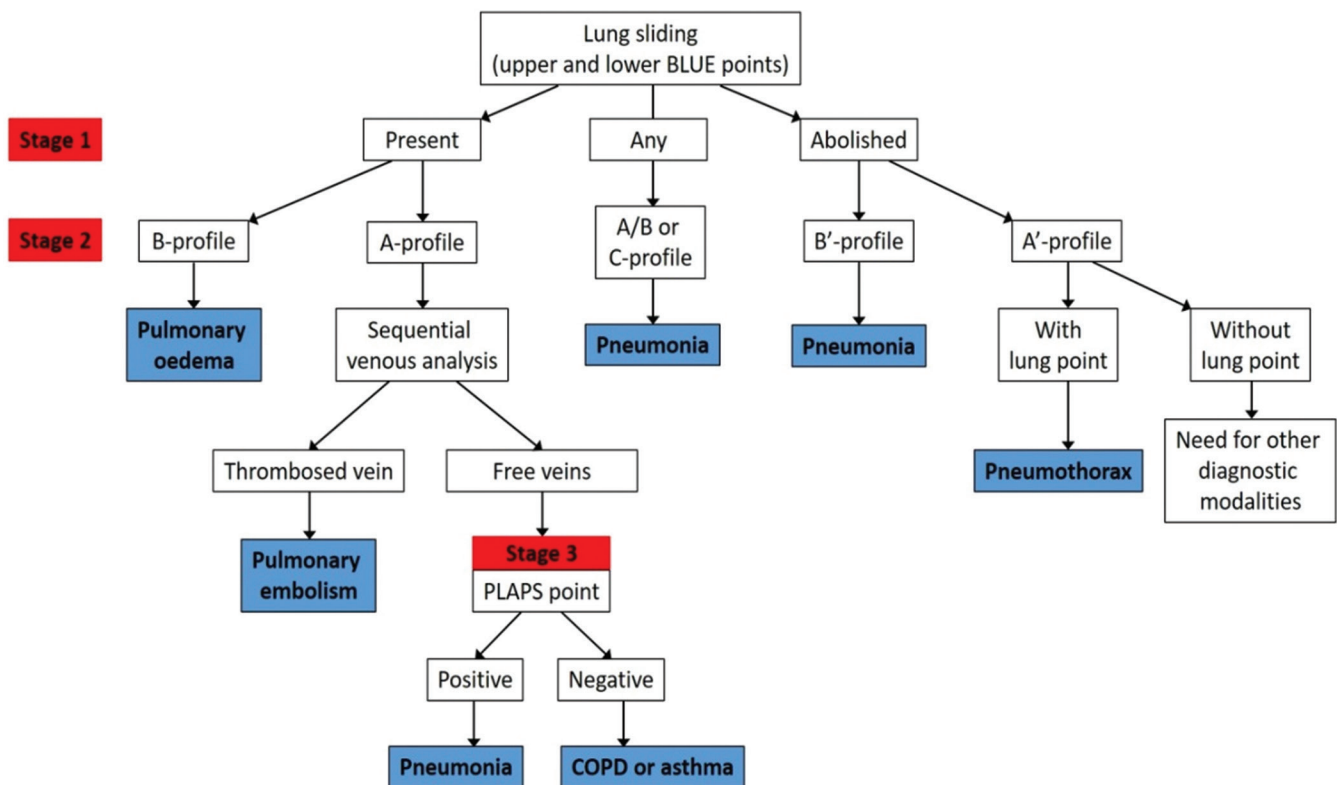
Lung sliding
(upper and lower BLUE points)

Stage 1

Present

Any

Abolished

Stage 2

B-profile

A-profile

A/B or C-profile

B'-profile

A'-profile

Pulmonary oedema

Sequential venous analysis

Pneumonia

Pneumonia

With lung point

Without lung point

Thrombosed vein

Free veins

Pneumothorax

Need for other diagnostic modalities

Pulmonary embolism

Stage 3

PLAPS point

Positive

Negative

Pneumonia

COPD or asthma